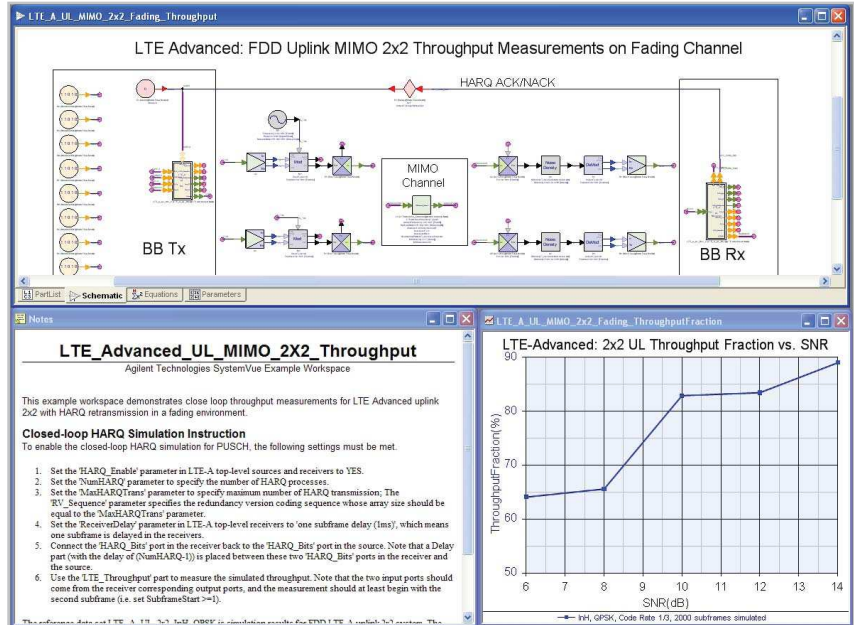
LTE_A_UL_MIMO_2x2_Fading_Throughput

LTE Advanced: FDD Uplink MIMO 2x2 Throughput Measurements on Fading Channel

HARQ ACK/NACK

MIMO Channel

BB Tx

BB Rx

PartList | Schematic | Equations | Parameters

Notes

LTE_Advanced_UL_MIMO_2X2_Throughput

Agilent Technologies SystemVue Example Workspace

This example workspace demonstrates close loop throughput measurements for LTE Advanced uplink 2x2 with HARQ retransmission in a fading environment.

Closed-loop HARQ Simulation Instruction

To enable the closed-loop HARQ simulation for PUSCH, the following settings must be met.

1. Set the 'HARQ_Enable' parameter in LTE-A top-level sources and receivers to YES.
2. Set the 'NumHARQ' parameter to specify the number of HARQ processes.
3. Set the 'MaxHARQTrans' parameter to specify maximum number of HARQ transmission; The 'RV_Sequence' parameter specifies the redundancy version coding sequence whose array size should be equal to the 'MaxHARQTrans' parameter.
4. Set the 'ReceiverDelay' parameter in LTE-A top-level receivers to 'one subframe delay (1ms)', which means one subframe is delayed in the receivers.
5. Connect the 'HARQ_Bits' port in the receiver back to the 'HARQ_Bits' port in the source. Note that a Delay part (with the delay of (NumHARQ-1)) is placed between these two 'HARQ_Bits' ports in the receiver and the source.
6. Use the 'LTE_Throughput' part to measure the simulated throughput. Note that the two input ports should come from the receiver corresponding output ports, and the measurement should at least begin with the second subframe (i.e. set SubframeStart >=1).

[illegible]

LTE_A_UL_MIMO_2x2_Fading_ThroughputFraction

LTE-Advanced: 2x2 UL Throughput Fraction vs. SNR

ThroughputFraction(%)

90
80
70
60
50

6 7 8 9 10 11 12 13 14

SNR(dB)

InH, QPSK, Code Rate 1/3, 2000 subframes simulated